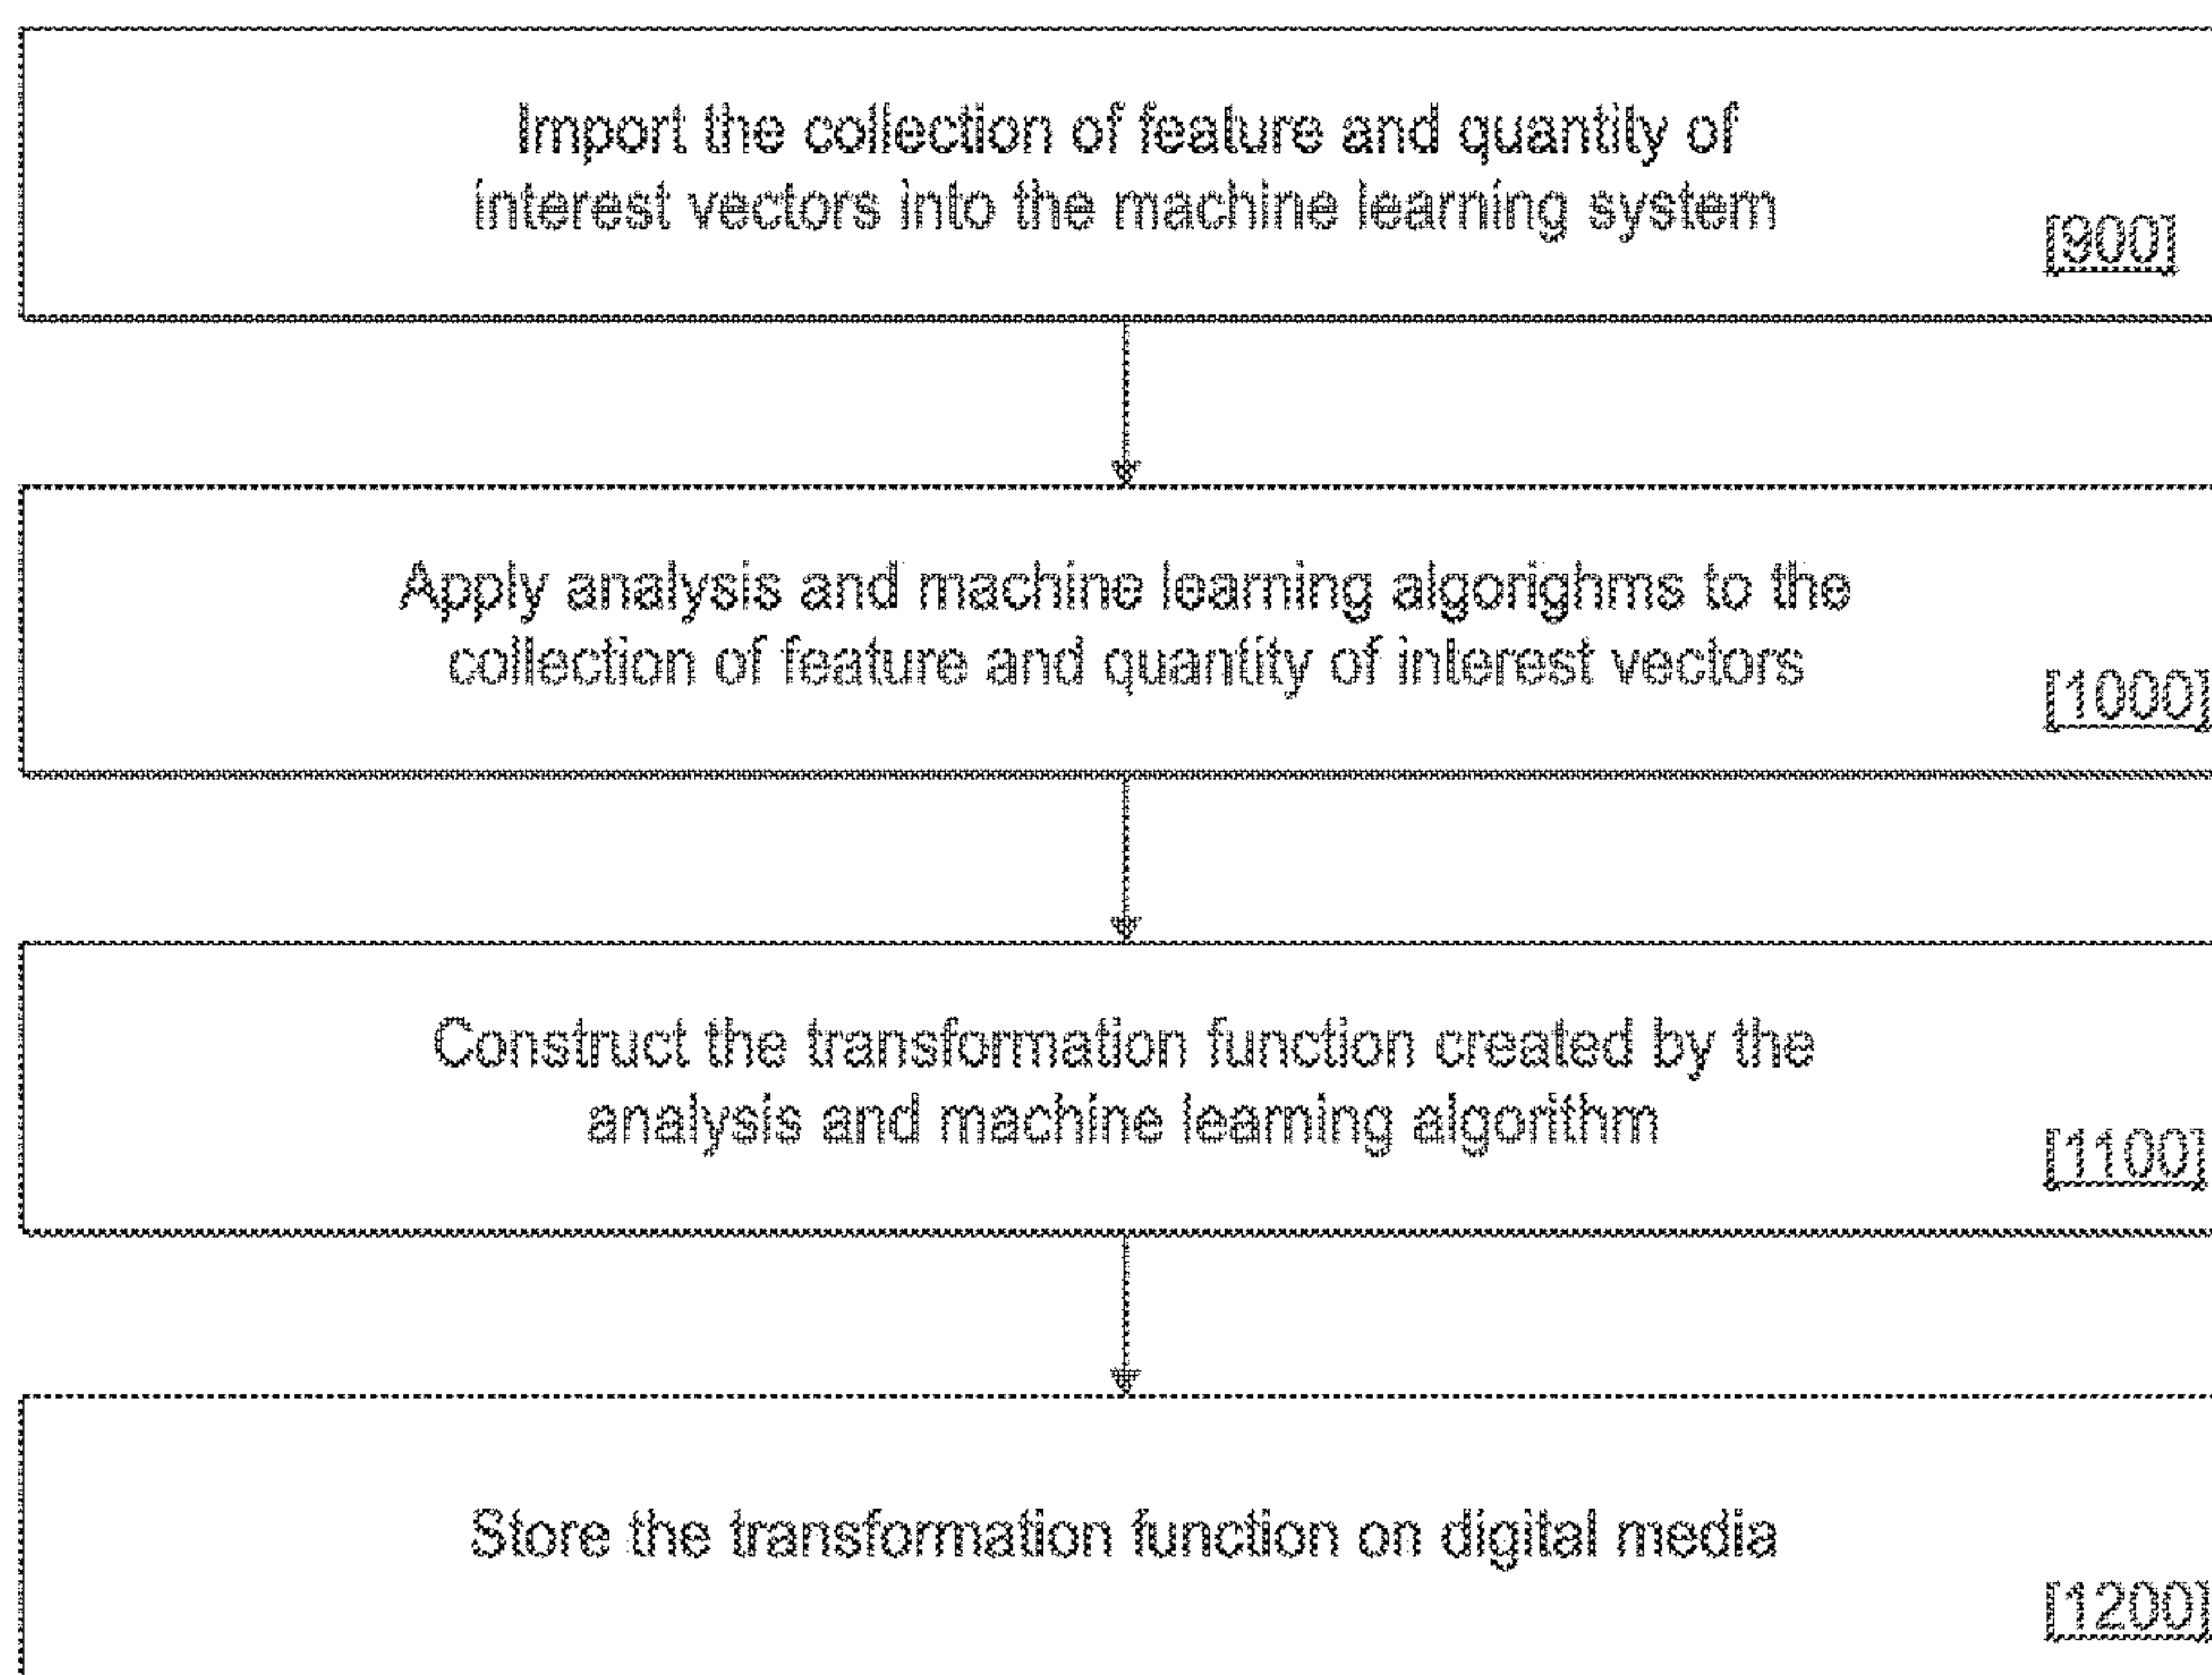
Import the collection of feature and quantity of interest vectors into the machine learning system

[900]

Apply analysis and machine learning algorighms to the collection of feature and quantity of interest vectors

[1000]

Construct the transformation function created by the analysis and machine learning algorithm

[1100]

Store the transformation function on digital media

[1200]